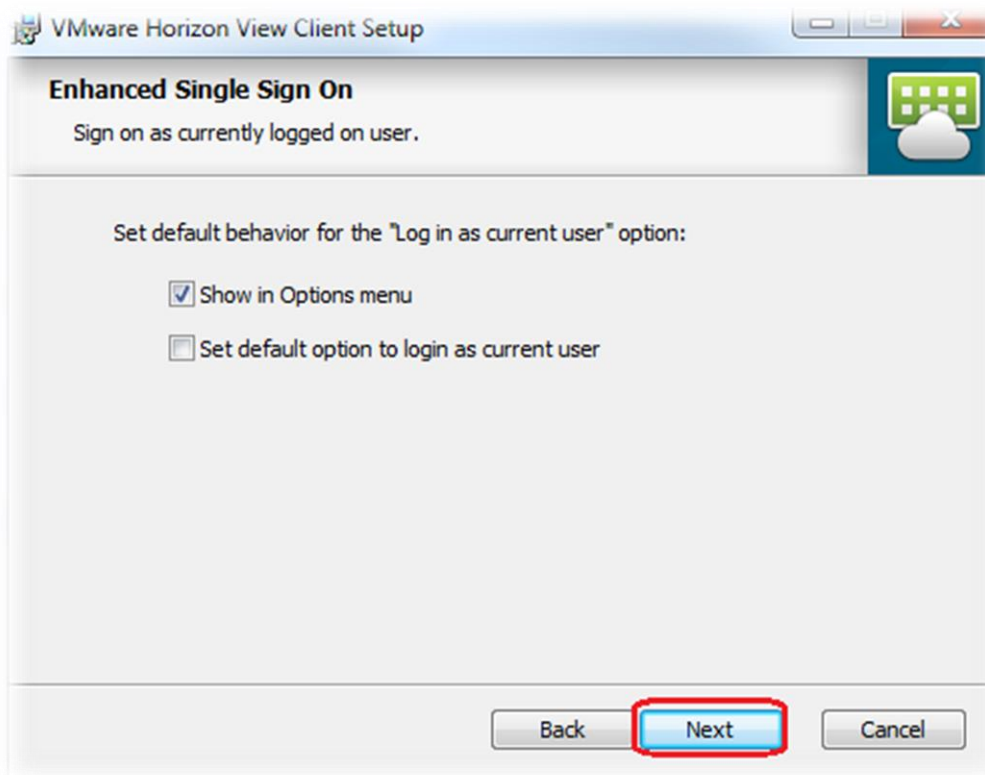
VMware Horizon View Client Setup

Enhanced Single Sign On

Sign on as currently logged on user.

Set default behavior for the "Log in as current user" option:

Show in Options menu

Set default option to login as current user

Back

Next

Cancel